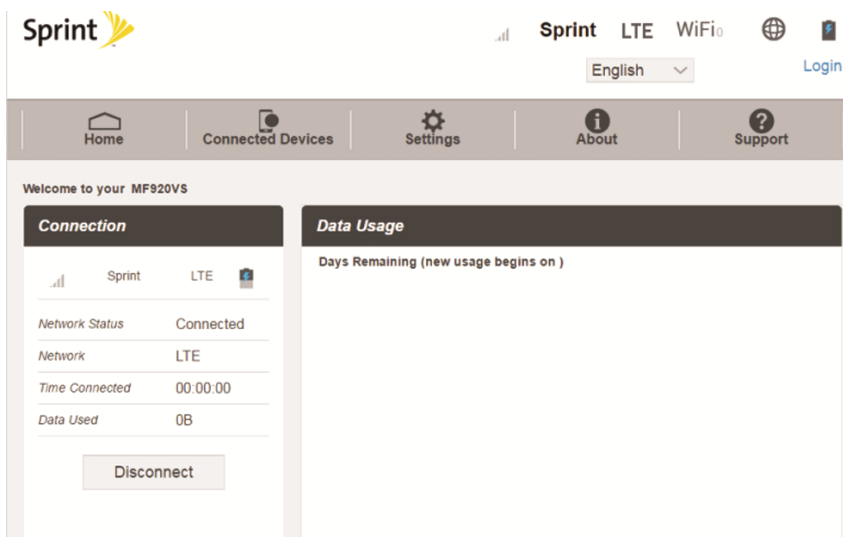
Sprint

Sprint LTE WiFi0

English

Login

Home Connected Devices Settings About Support

Welcome to your MF920VS

Connection

Sprint LTE

| | |
|---|---|
| Network Status | Connected |
| Network | LTE |
| Time Connected | 00:00:00 |
| Data Used | 0B |

Disconnect

Data Usage

Days Remaining (new usage begins on )